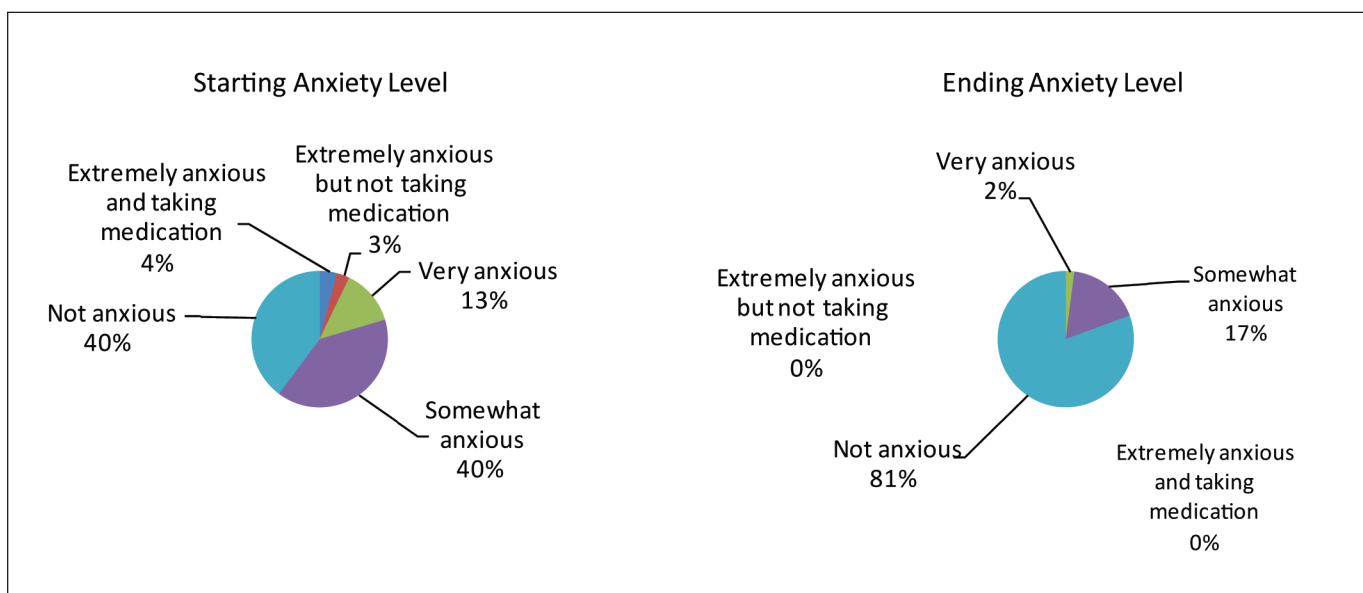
Starting Anxiety Level

Extremely anxious and taking medication 4%

Extremely anxious but not taking medication 3%

Very anxious 13%

Not anxious 40%

Somewhat anxious 40%

Ending Anxiety Level

Very anxious 2%

Extremely anxious but not taking medication 0%

Somewhat anxious 17%

Not anxious 81%

Extremely anxious and taking medication 0%